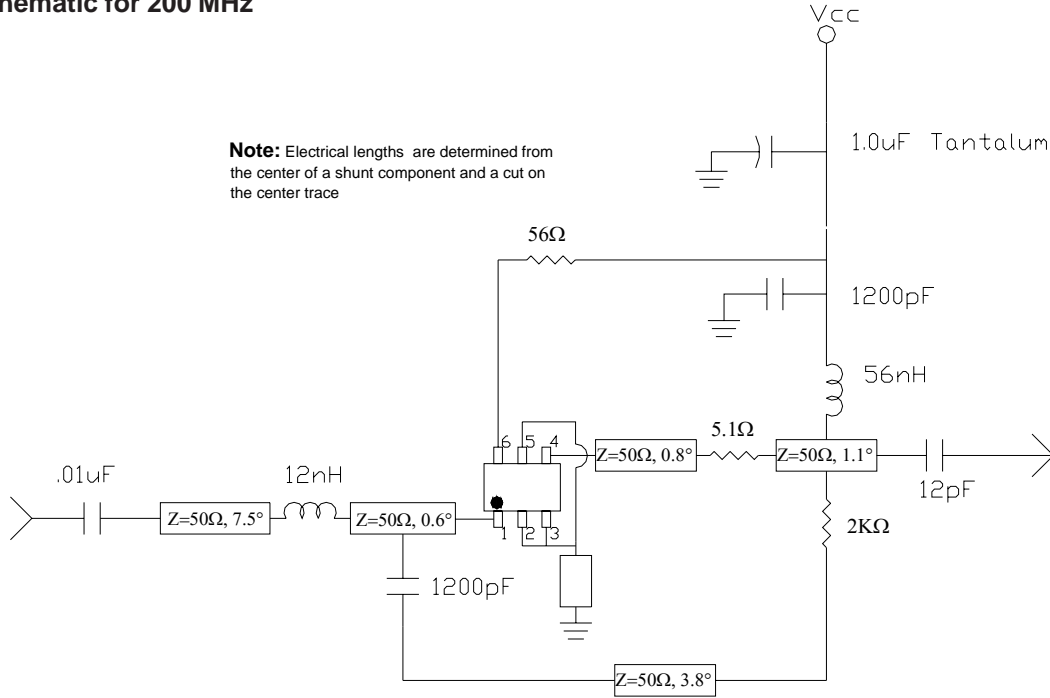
hematic for 200 MHz

Vcc

1.0uF Tantalum

**Note:** Electrical lengths are determined from the center of a shunt component and a cut on the center trace

56Ω

1200pF

56nH

5.1Ω

6 5 4

Z=50Ω, 0.8°

Z=50Ω, 1.1°

.01uF

12nH

12pF

Z=50Ω, 7.5°

Z=50Ω, 0.6°

1 2 3

2KΩ

1200pF

Z=50Ω, 3.8°